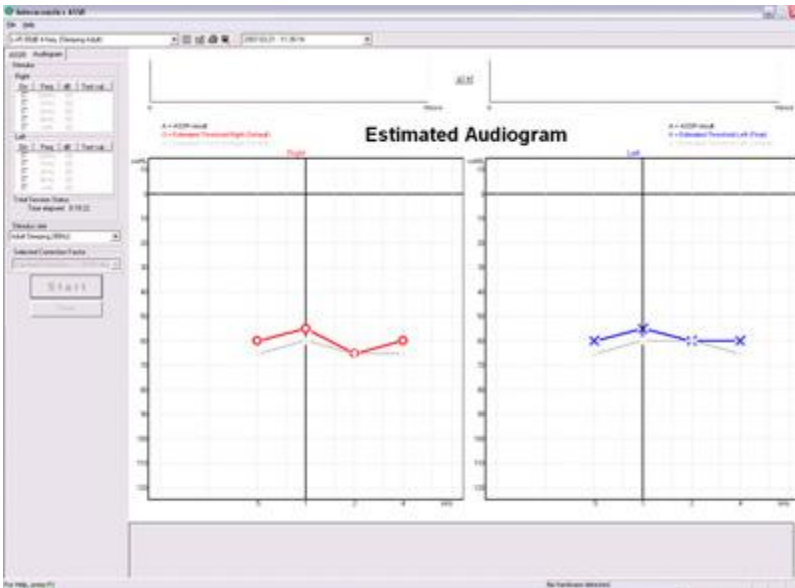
Interacoustics ASSR

File Help

Estimated Audiogram

Right

Left

Start

Stop

Time elapsed: 0:19:22

Estimated Threshold Right (Default)

Estimated Threshold Left (Final)

For Help, press F1

No hardware detected

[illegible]